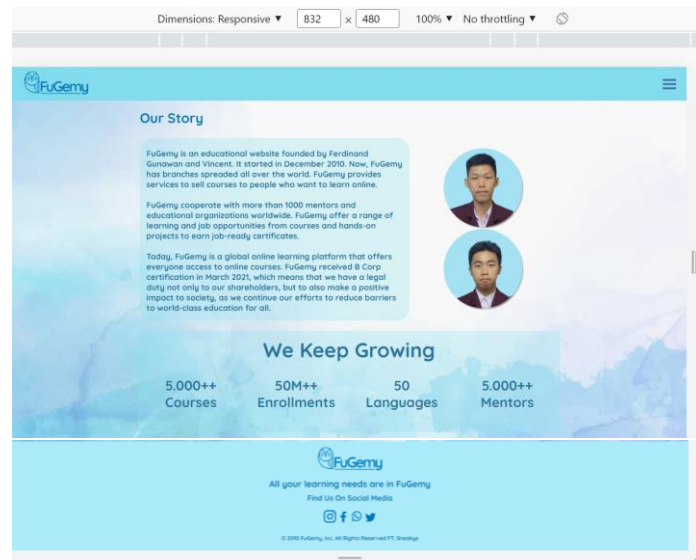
Dimensions: Responsive ▼ 832 × 480 100% ▼ No throttling ▼

FuGemy

Our Story

FuGemy is an educational website founded by Ferdinand Gunawan and Vincent. It started in December 2010. Now, FuGemy has branches spreaded all over the world. FuGemy provides services to sell courses to people who want to learn online.

FuGemy cooperate with more than 1000 mentors and educational organizations worldwide. FuGemy offer a range of learning and job opportunities from courses and hands-on projects to earn job-ready certificates.

Today, FuGemy is a global online learning platform that offers everyone access to online courses. FuGemy received B Corp certification in March 2021, which means that we have a legal duty not only to our shareholders, but to also make a positive impact to society, as we continue our efforts to reduce barriers to world-class education for all.

We Keep Growing

5.000++ Courses

50M++ Enrollments

50 Languages

5.000++ Mentors

FuGemy

All your learning needs are in FuGemy

Find Us On Social Media

© 2010 FuGemy, Inc. All Rights Reserved PT. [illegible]